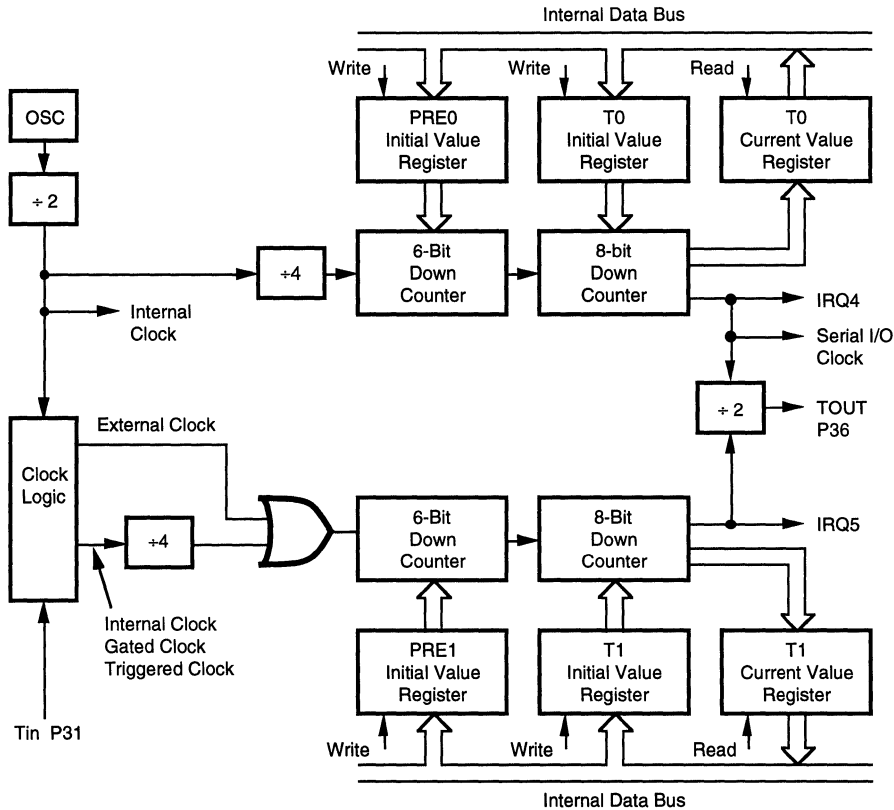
Internal Data Bus

Write

Write

Read

OSC

PRE0
Initial Value
Register

T0
Initial Value
Register

T0
Current Value
Register

÷ 2

÷4

6-Bit
Down
Counter

8-bit
Down
Counter

Internal
Clock

IRQ4

Serial I/O
Clock

÷ 2

TOUT
P36

External Clock

Clock
Logic

÷4

6-Bit
Down
Counter

8-Bit
Down
Counter

IRQ5

Internal Clock
Gated Clock
Triggered Clock

PRE1
Initial Value
Register

T1
Initial Value
Register

T1
Current Value
Register

Tin P31

Write

Write

Read

Internal Data Bus